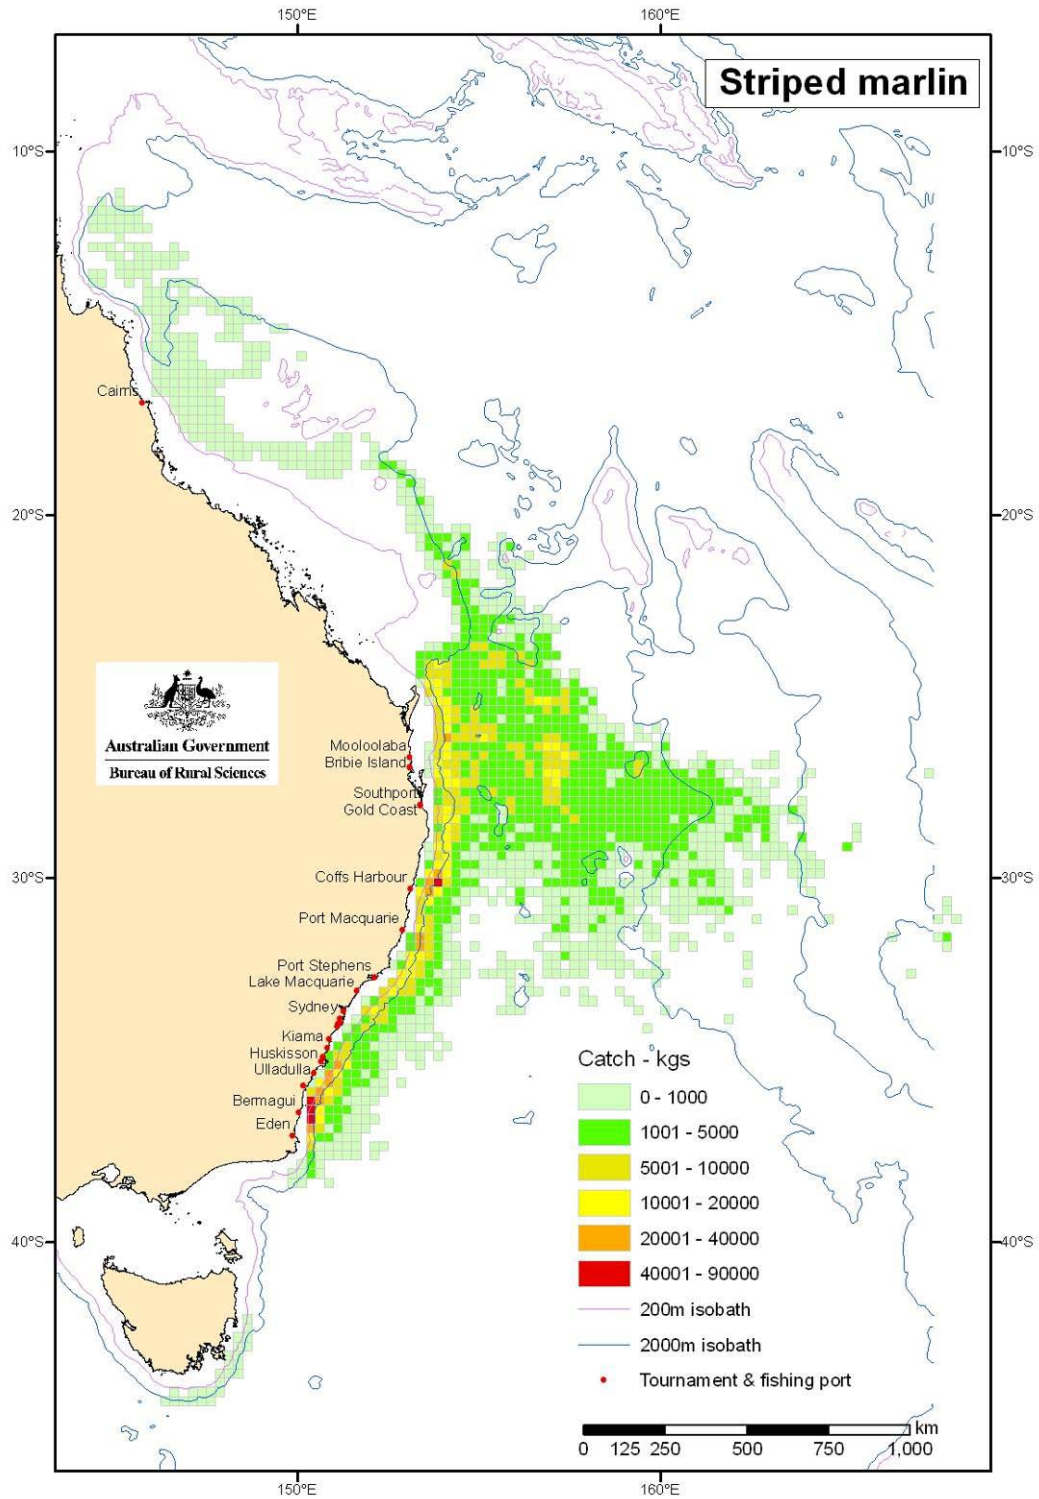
150°E
160°E

Striped marlin

10°S
10°S

Cairns

20°S
20°S

Australian Government
Bureau of Rural Sciences

Mooloolaba
Bribie Island
Southport
Gold Coast

Coffs Harbour
30°S
30°S
Port Macquarie
Port Stephens
Lake Macquarie
Sydney
Kiama
Huskisson
Ulladulla
Bermagui
Eden

Catch - kgs
0 - 1000
1001 - 5000
5001 - 10000
10001 - 20000
20001 - 40000
40001 - 90000
200m isobath
2000m isobath
Tournament & fishing port

40°S
40°S

km
0 125 250 500 750 1,000

150°E
160°E